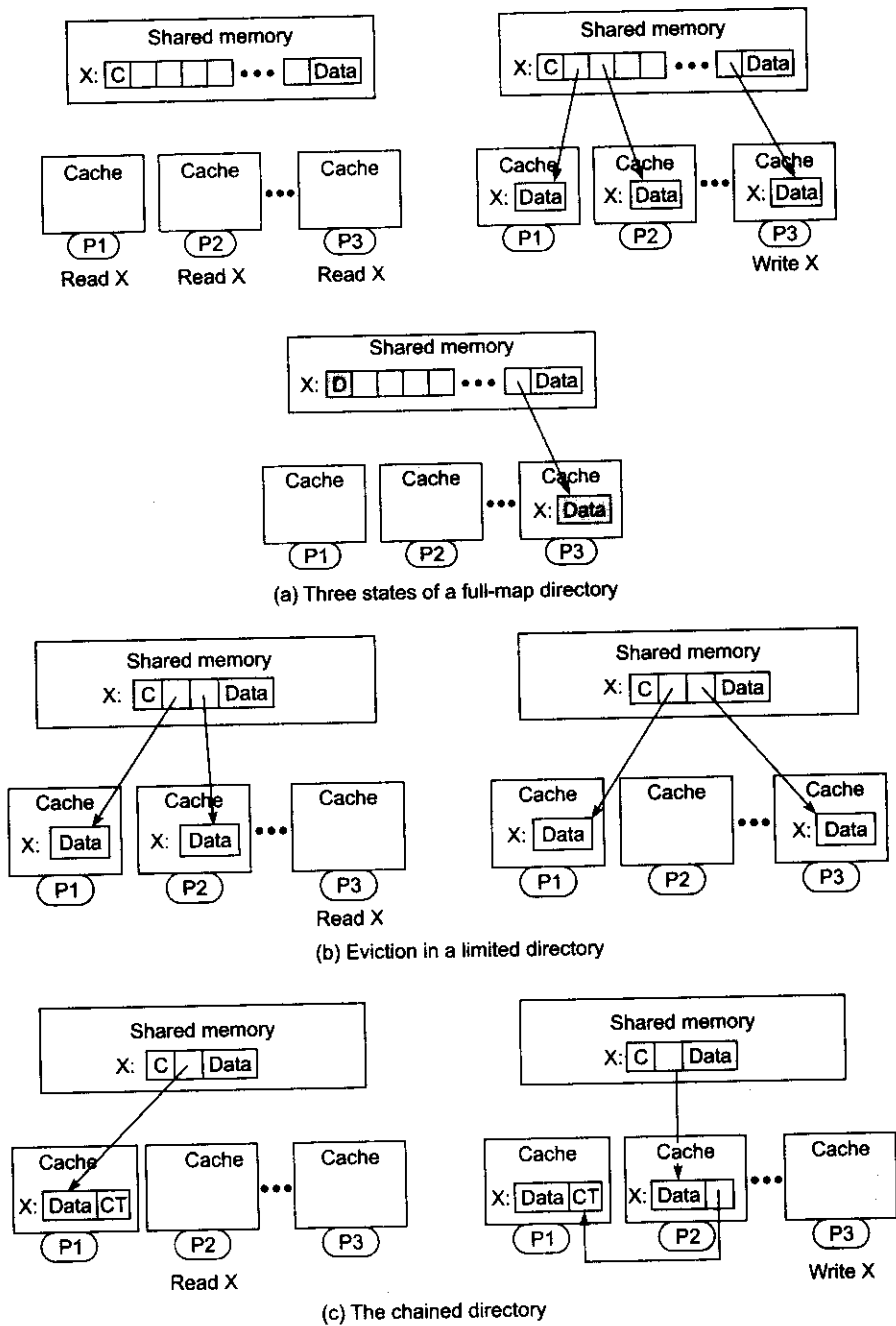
Shared memory
X: C ••• Data

Cache
P1
Read X

Cache
P2
Read X

•••

Cache
P3
Read X

Shared memory
X: C ••• Data

Cache
X: Data
P1

Cache
X: Data
P2

•••

Cache
X: Data
P3
Write X

Shared memory
X: D ••• Data

Cache
P1

Cache
P2

•••

Cache
X: Data
P3

(a) Three states of a full-map directory

Shared memory
X: C Data

Cache
X: Data
P1

Cache
X: Data
P2

•••

Cache
P3
Read X

Shared memory
X: C Data

Cache
X: Data
P1

Cache
P2

•••

Cache
X: Data
P3

(b) Eviction in a limited directory

Shared memory
X: C Data

Cache
X: Data CT
P1

Cache
P2
Read X

•••

Cache
P3

Shared memory
X: C Data

Cache
X: Data CT
P1

Cache
X: Data
P2

•••

Cache
P3
Write X

(c) The chained directory